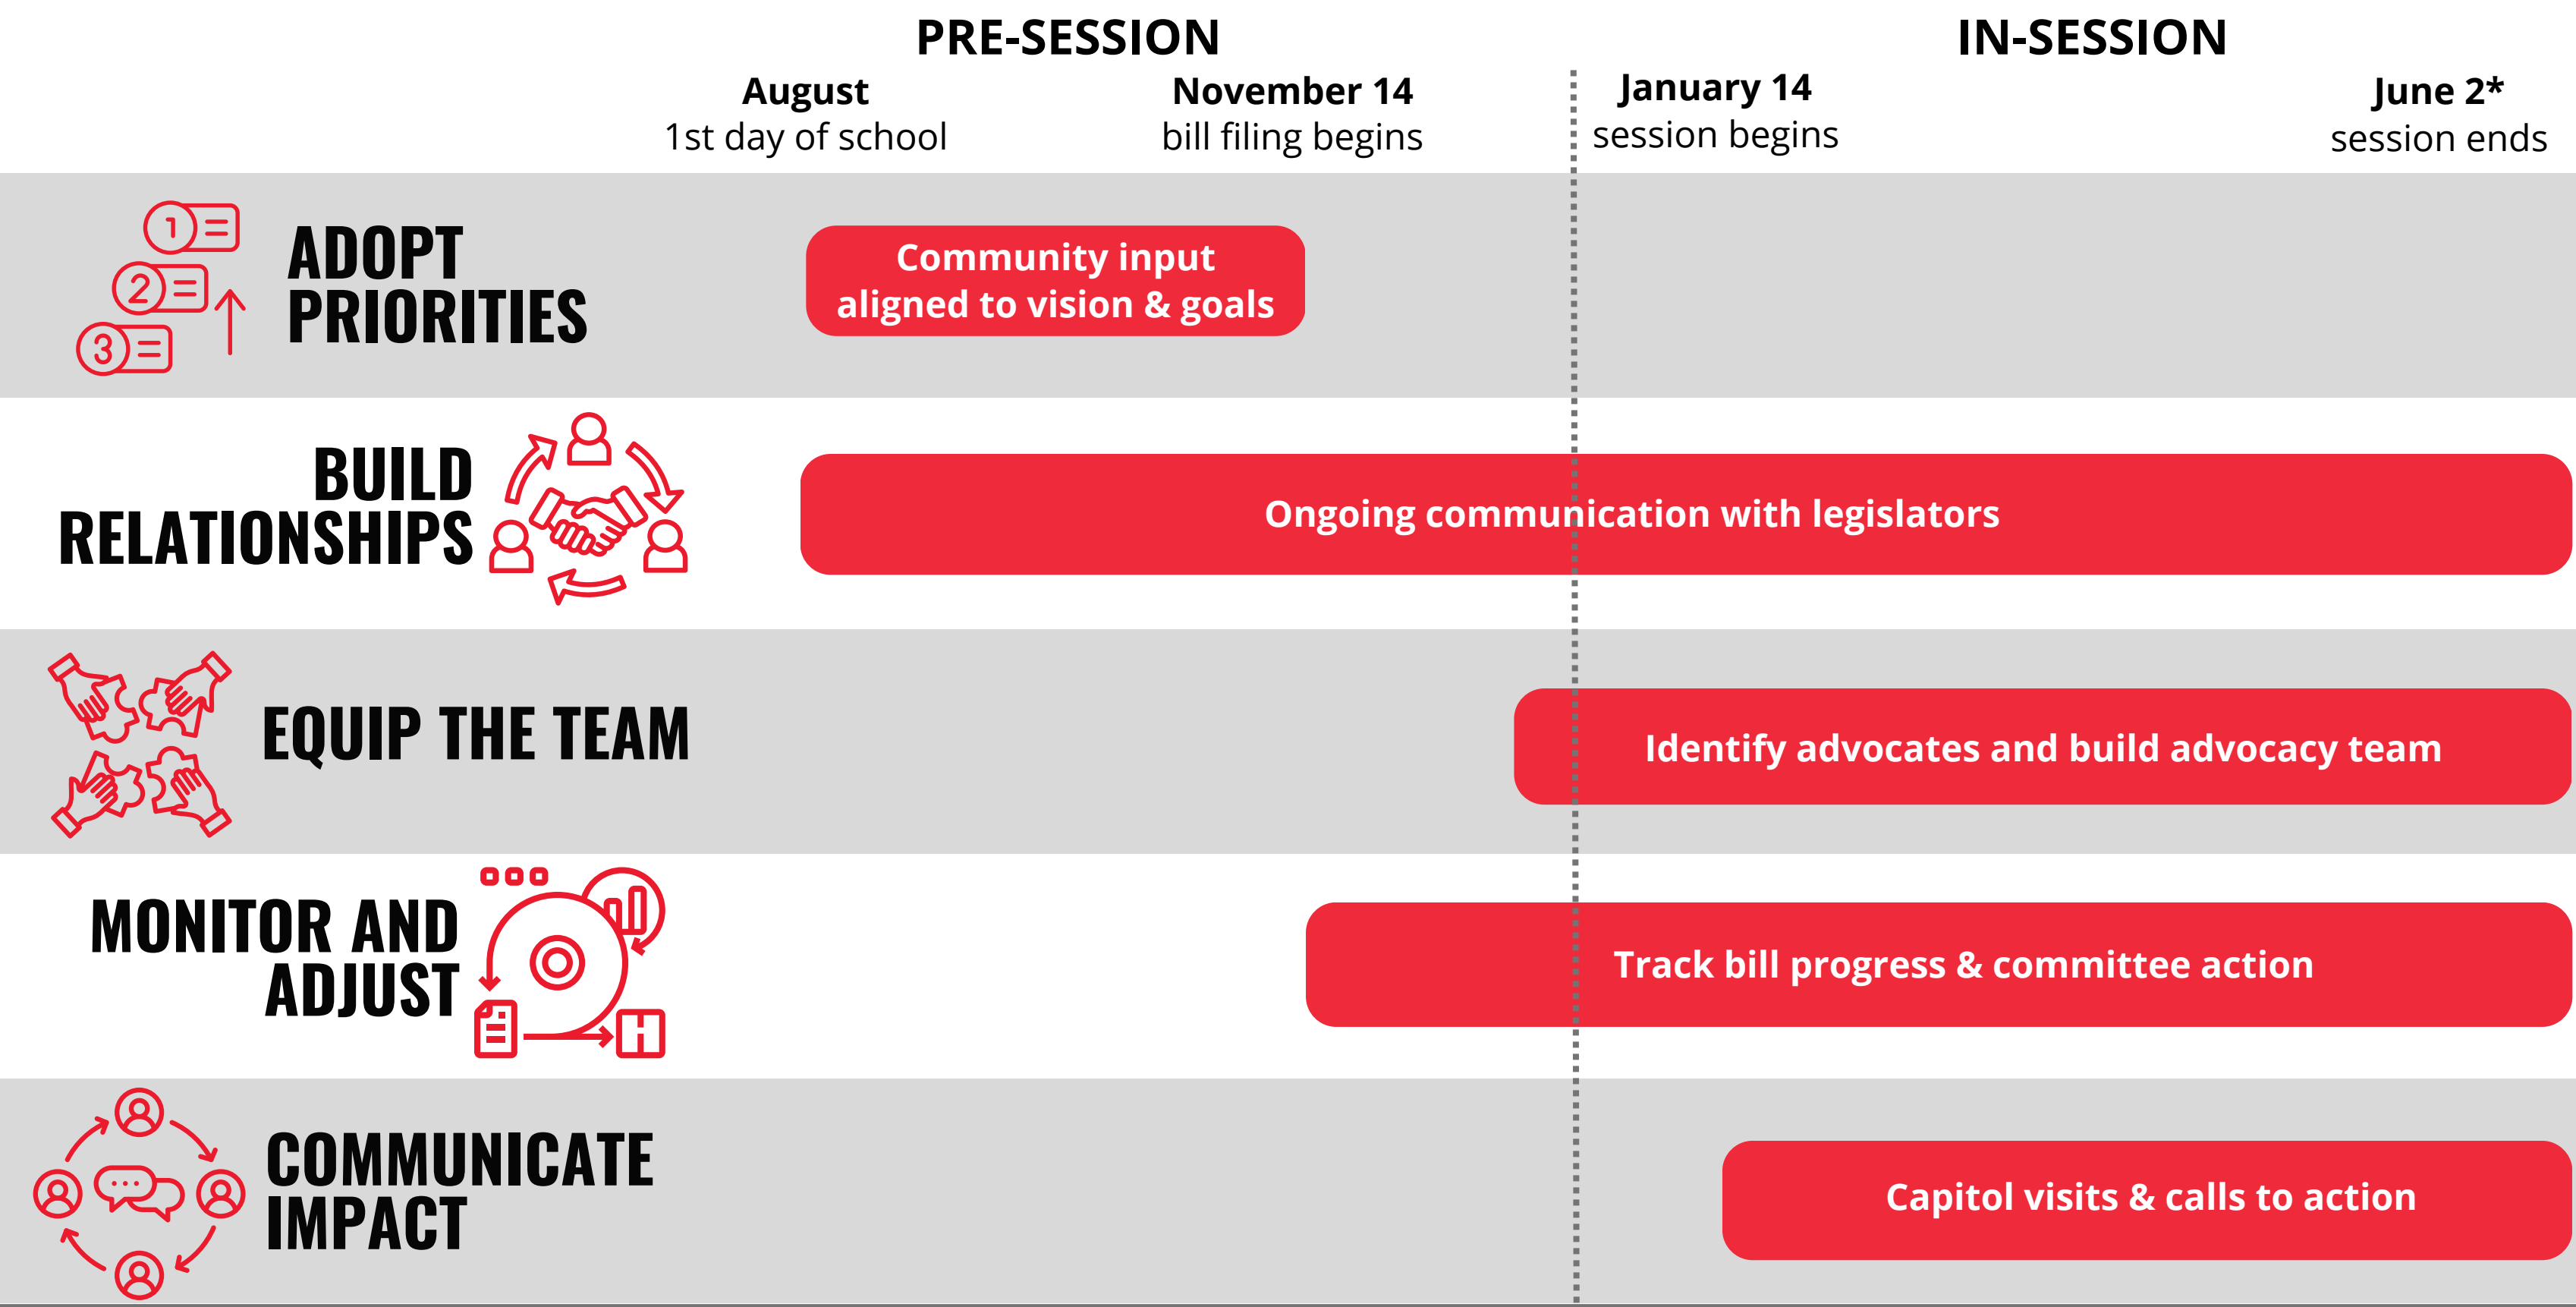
PRE-SESSION

IN-SESSION

August
1st day of school

November 14
bill filing begins

January 14
session begins

June 2*
session ends

ADOPT PRIORITIES

Community input aligned to vision & goals

BUILD RELATIONSHIPS

Ongoing communication with legislators

EQUIP THE TEAM

Identify advocates and build advocacy team

MONITOR AND ADJUST

Track bill progress & committee action

COMMUNICATE IMPACT

Capitol visits & calls to action